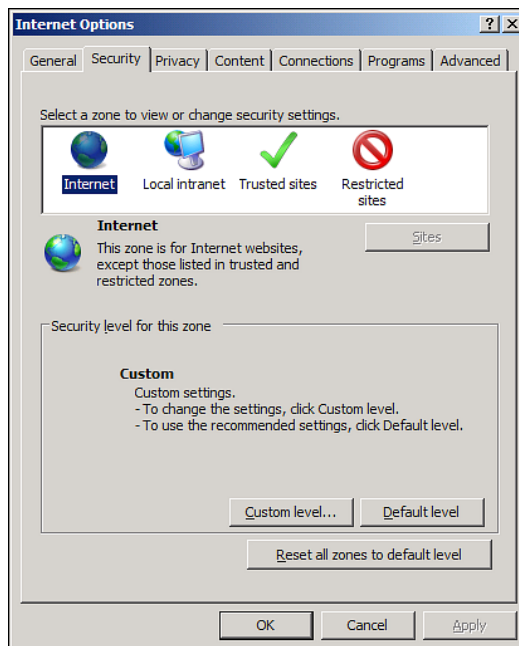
Internet Options

? X

General | Security | Privacy | Content | Connections | Programs | Advanced

Select a zone to view or change security settings.

Internet
Local intranet
Trusted sites
Restricted sites

Internet
This zone is for Internet websites, except those listed in trusted and restricted zones.

Sites

Security level for this zone

Custom
Custom settings.
- To change the settings, click Custom level.
- To use the recommended settings, click Default level.

Custom level...
Default level

Reset all zones to default level

OK
Cancel
Apply